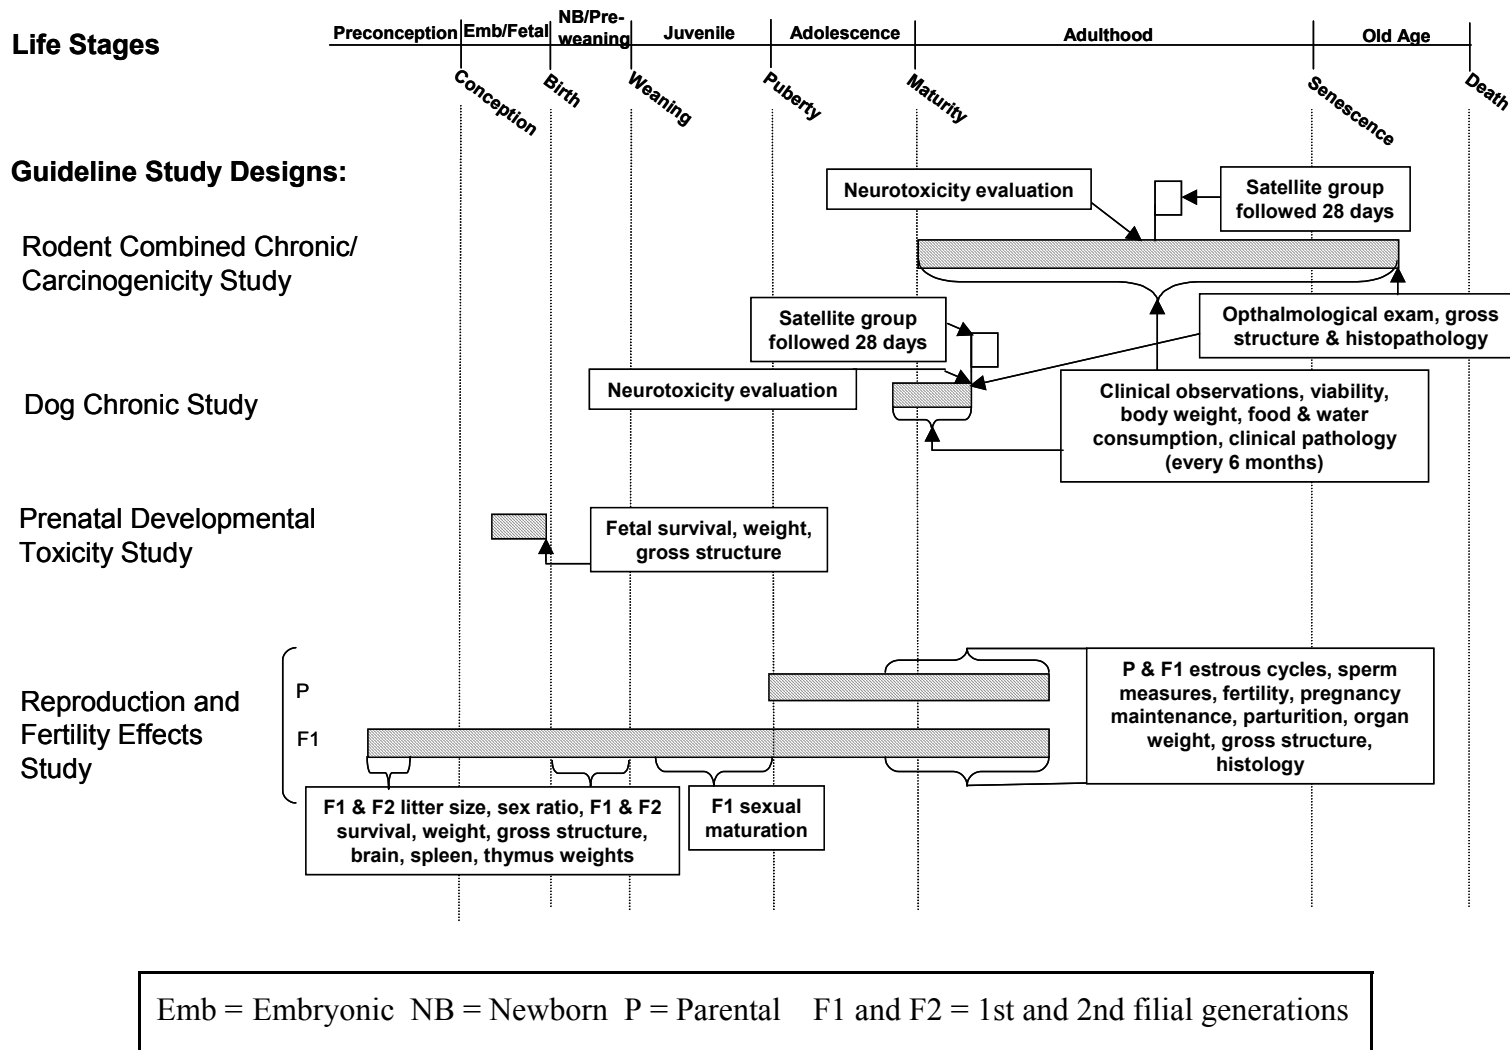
Life Stages

Preconception | Emb/Fetal | NB/Pre-weaning | Juvenile | Adolescence | Adulthood | Old Age

Conception
Birth
Weaning
Puberty
Maturity
Senescence
Death

Guideline Study Designs:

Neurotoxicity evaluation

Satellite group followed 28 days

Rodent Combined Chronic/ Carcinogenicity Study

Satellite group followed 28 days

Opthalmological exam, gross structure & histopathology

Dog Chronic Study

Neurotoxicity evaluation

Clinical observations, viability, body weight, food & water consumption, clinical pathology (every 6 months)

Prenatal Developmental Toxicity Study

Fetal survival, weight, gross structure

Reproduction and Fertility Effects Study

P

F1

P & F1 estrous cycles, sperm measures, fertility, pregnancy maintenance, parturition, organ weight, gross structure, histology

F1 & F2 litter size, sex ratio, F1 & F2 survival, weight, gross structure, brain, spleen, thymus weights

F1 sexual maturation

Emb = Embryonic NB = Newborn P = Parental F1 and F2 = 1st and 2nd filial generations